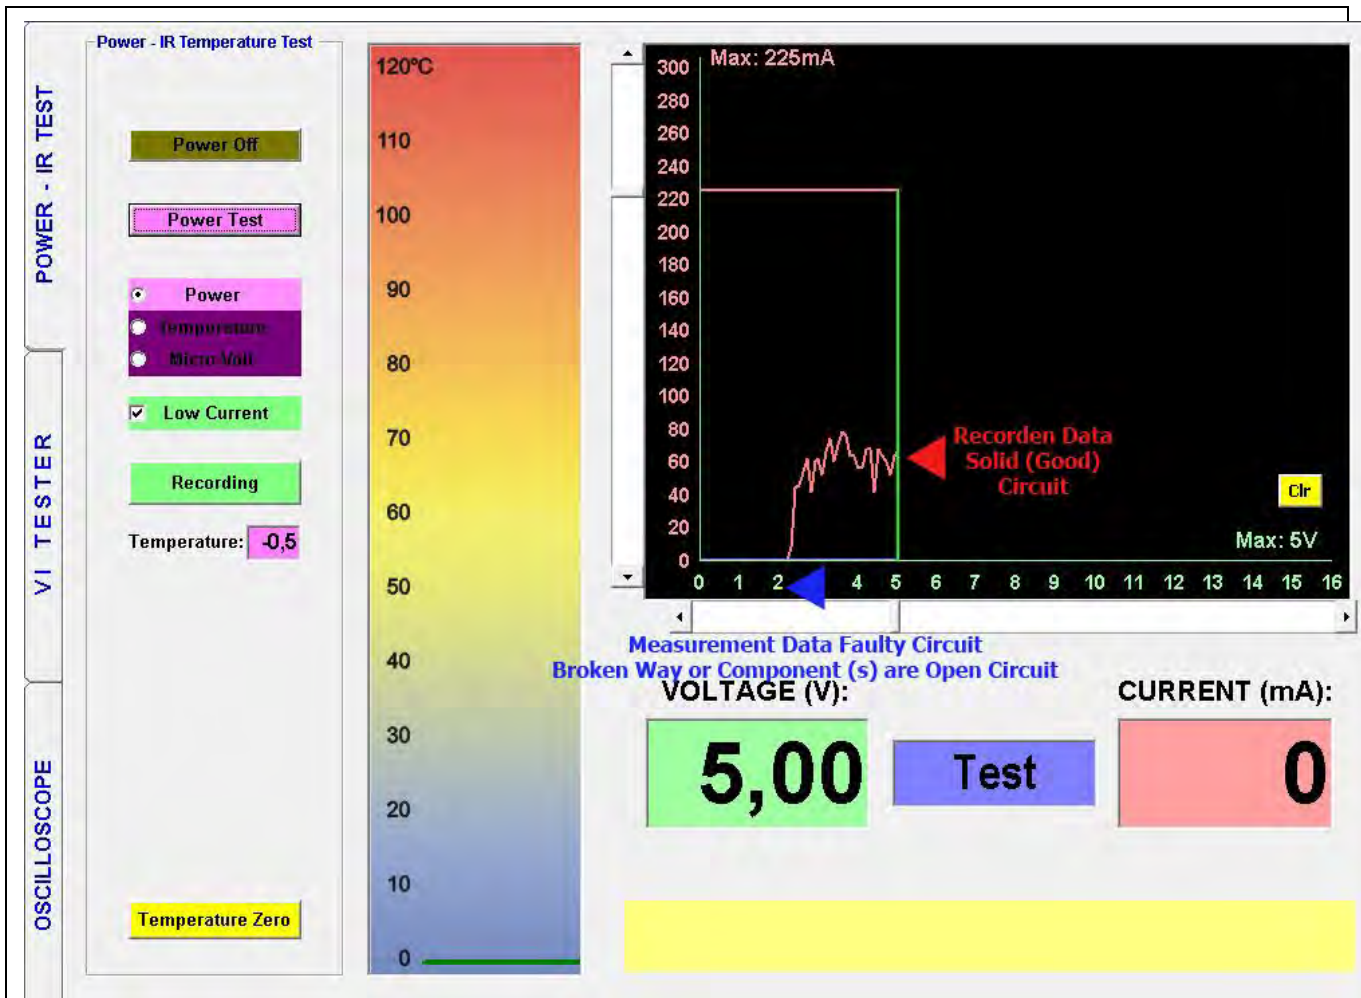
POWER - IR TEST

VI TESTER

OSCILLOSCOPE

Power - IR Temperature Test

Power Off

Power Test

Power

Temperature

Micro Volt

Low Current

Recording

Temperature: -0,5

Temperature Zero

120°C
110
100
90
80
70
60
50
40
30
20
10
0

Max: 225mA

300
280
260
240
220
200
180
160
140
120
100
80
60
40
20
0

Recorden Data Solid (Good) Circuit

Clr

Max: 5V

0 1 2 4 5 6 7 8 9 10 11 12 13 14 15 16

Measurement Data Faulty Circuit
Broken Way or Component (s) are Open Circuit

VOLTAGE (V):

CURRENT (mA):

5,00

Test

0